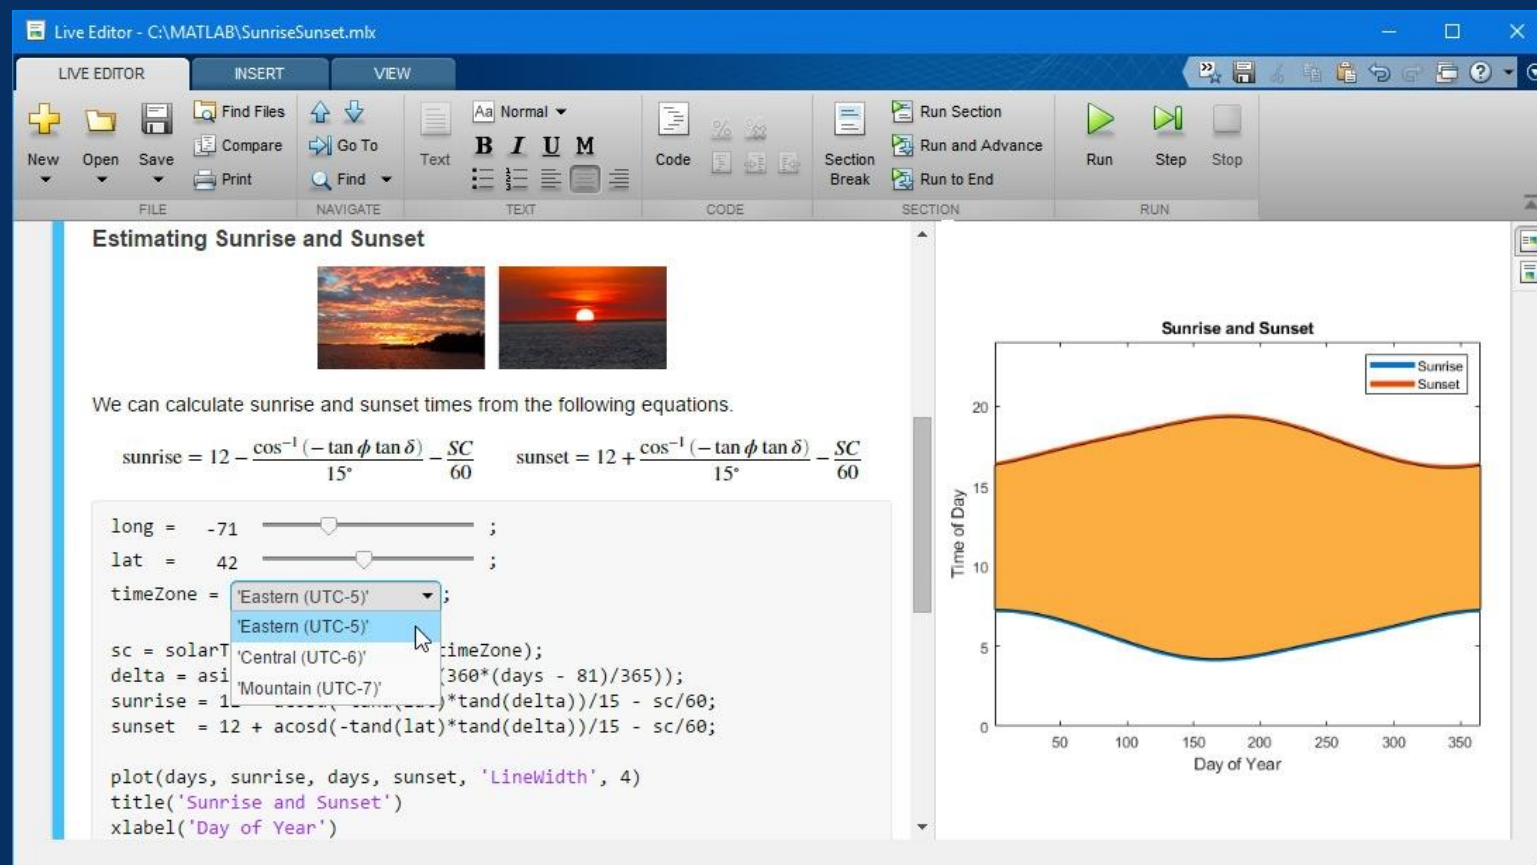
Live Editor - C:\MATLAB\SunriseSunset.mlx

LIVE EDITOR INSERT VIEW

New Open Save Find Files Compare Print FILE
Go To Find NAVIGATE
Text Normal B I U M TEXT
Code CODE
Section Break Run Section Run and Advance Run to End SECTION
Run Step Stop RUN

Estimating Sunrise and Sunset

We can calculate sunrise and sunset times from the following equations.

$\text{sunrise} = 12 - \frac{\cos^{-1}(-\tan\phi\tan\delta)}{15°} - \frac{SC}{60}$ $\text{sunset} = 12 + \frac{\cos^{-1}(-\tan\phi\tan\delta)}{15°} - \frac{SC}{60}$

long = -71 ;
lat = 42 ;
timeZone = 'Eastern (UTC-5)' ;
'Eastern (UTC-5)'
'Central (UTC-6)'
'Mountain (UTC-7)'

sc = solarT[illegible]timeZone);
delta = asi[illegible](360*(days - 81)/365));
sunrise = 1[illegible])*tand(delta))/15 - sc/60;
sunset = 12 + acosd(-tand(lat)*tand(delta))/15 - sc/60;

plot(days, sunrise, days, sunset, 'LineWidth', 4)
title('Sunrise and Sunset')
xlabel('Day of Year')

Sunrise and Sunset
Sunrise
Sunset
Time of Day
0 5 10 15 20
50 100 150 200 250 300 350
Day of Year